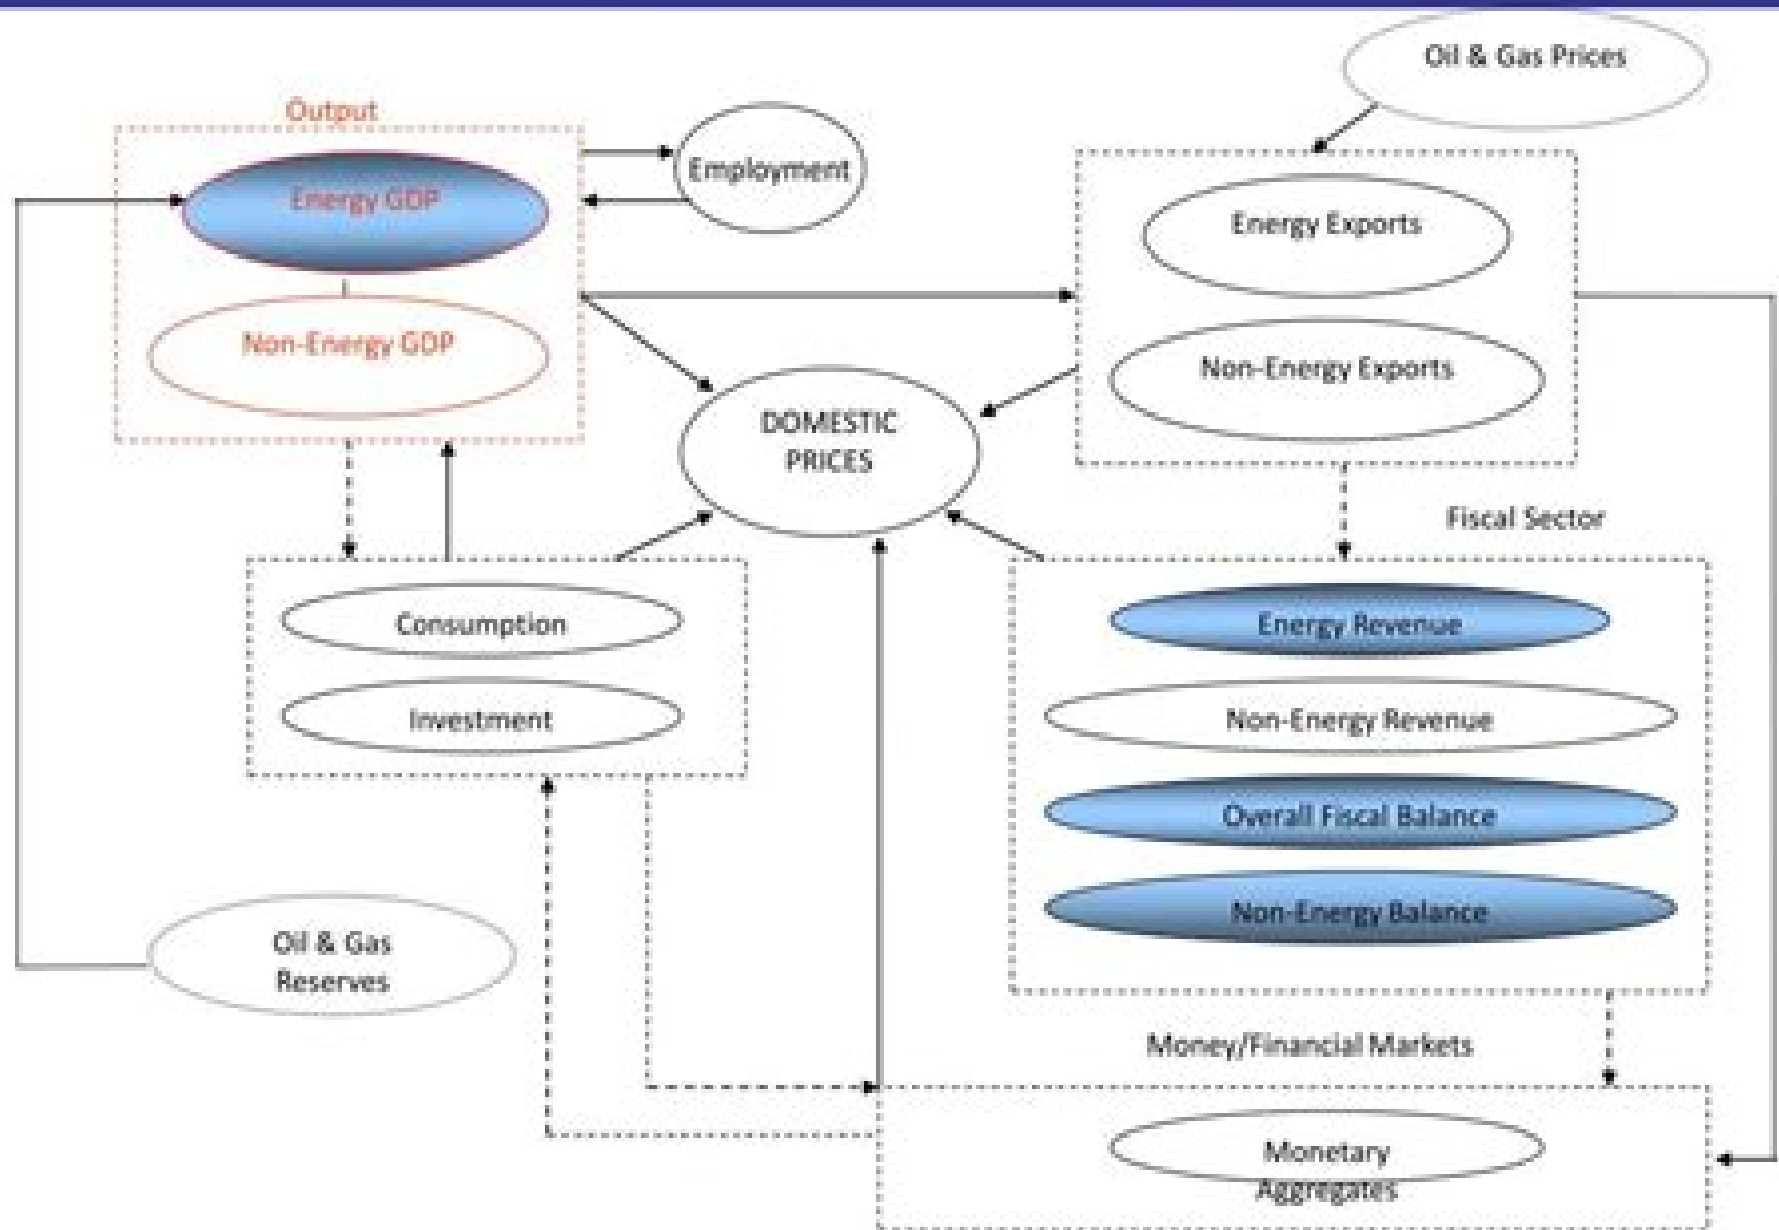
Oil & Gas Prices

Output

Energy GDP

Non-Energy GDP

Employment

Energy Exports

Non-Energy Exports

DOMESTIC PRICES

Fiscal Sector

Consumption

Investment

Energy Revenue

Non-Energy Revenue

Overall Fiscal Balance

Non-Energy Balance

Oil & Gas Reserves

Money/Financial Markets

Monetary Aggregates